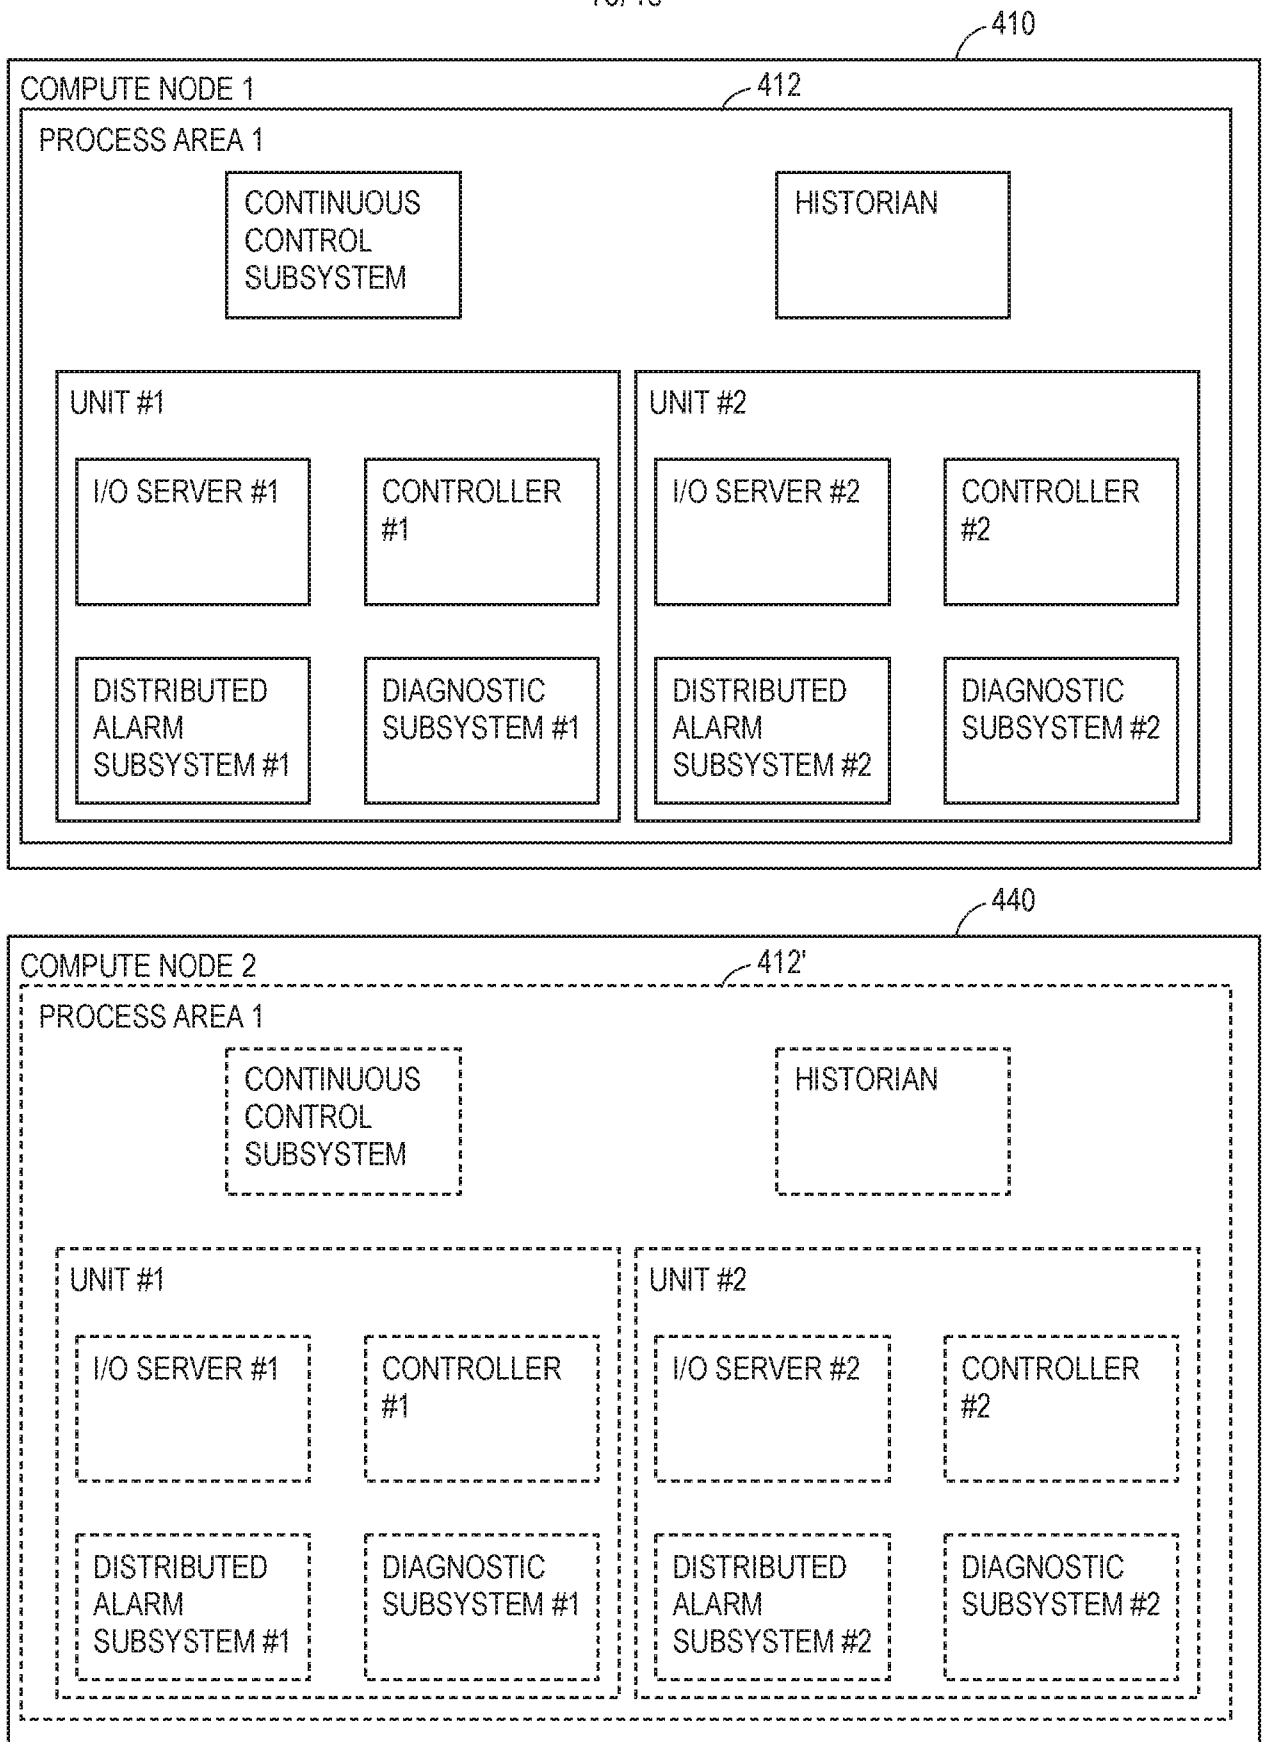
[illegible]

410

COMPUTE NODE 1

412

PROCESS AREA 1

CONTINUOUS CONTROL SUBSYSTEM

HISTORIAN

UNIT #1

I/O SERVER #1

CONTROLLER #1

DISTRIBUTED ALARM SUBSYSTEM #1

DIAGNOSTIC SUBSYSTEM #1

UNIT #2

I/O SERVER #2

CONTROLLER #2

DISTRIBUTED ALARM SUBSYSTEM #2

DIAGNOSTIC SUBSYSTEM #2

440

COMPUTE NODE 2

412'

PROCESS AREA 1

CONTINUOUS CONTROL SUBSYSTEM

HISTORIAN

UNIT #1

I/O SERVER #1

CONTROLLER #1

DISTRIBUTED ALARM SUBSYSTEM #1

DIAGNOSTIC SUBSYSTEM #1

UNIT #2

I/O SERVER #2

CONTROLLER #2

DISTRIBUTED ALARM SUBSYSTEM #2

DIAGNOSTIC SUBSYSTEM #2